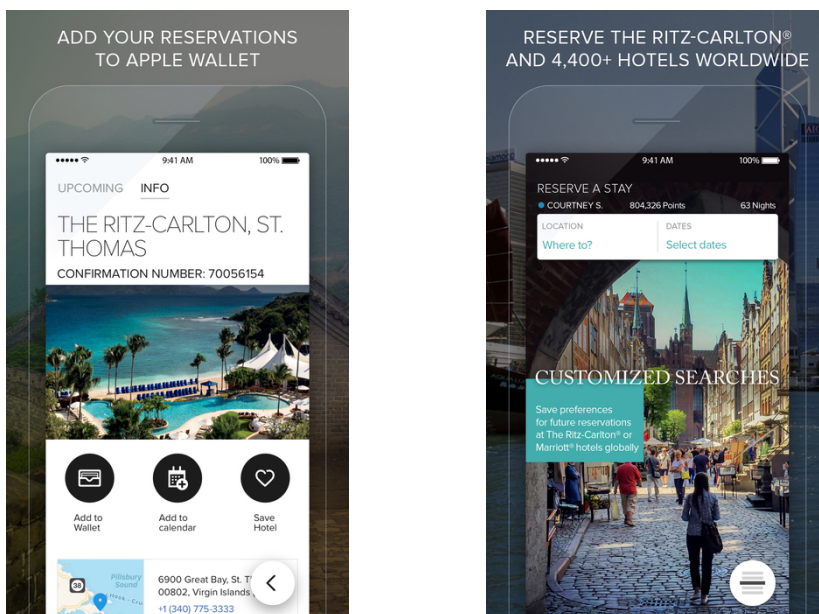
ADD YOUR RESERVATIONS TO APPLE WALLET

••••• 9:41 AM 100%

UPCOMING INFO

THE RITZ-CARLTON, ST. THOMAS

CONFIRMATION NUMBER: 70056154

Add to Wallet

Add to calendar

Save Hotel

38

Pillsbury Sound

6900 Great Bay, St. T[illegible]
00802, Virgin Islands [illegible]
+1 (340) 775-3333

RESERVE THE RITZ-CARLTON® AND 4,400+ HOTELS WORLDWIDE

••••• 9:41 AM 100%

RESERVE A STAY

COURTNEY S. 804,326 Points 63 Nights

LOCATION
Where to?

DATES
Select dates

CUSTOMIZED SEARCHES

Save preferences for future reservations at The Ritz-Carlton® or Marriott® hotels globally